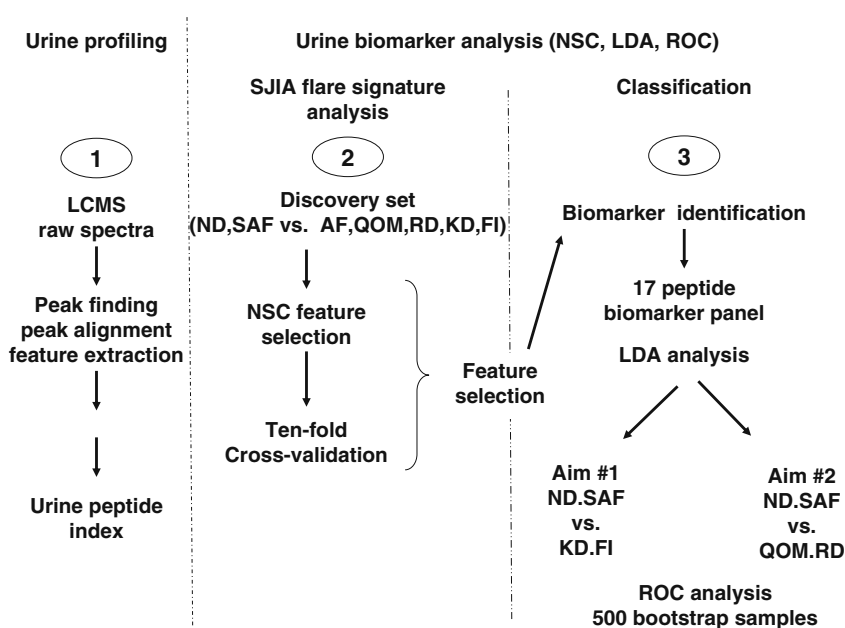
Urine profiling

Urine biomarker analysis (NSC, LDA, ROC)

SJIA flare signature analysis

Classification

1

LCMS raw spectra

Peak finding peak alignment feature extraction

Urine peptide index

2

Discovery set (ND,SAF vs. AF,QOM,RD,KD,FI)

NSC feature selection

Ten-fold Cross-validation

Feature selection

3

Biomarker identification

17 peptide biomarker panel

LDA analysis

Aim #1 ND.SAF vs. KD.FI

Aim #2 ND.SAF vs. QOM.RD

ROC analysis 500 bootstrap samples